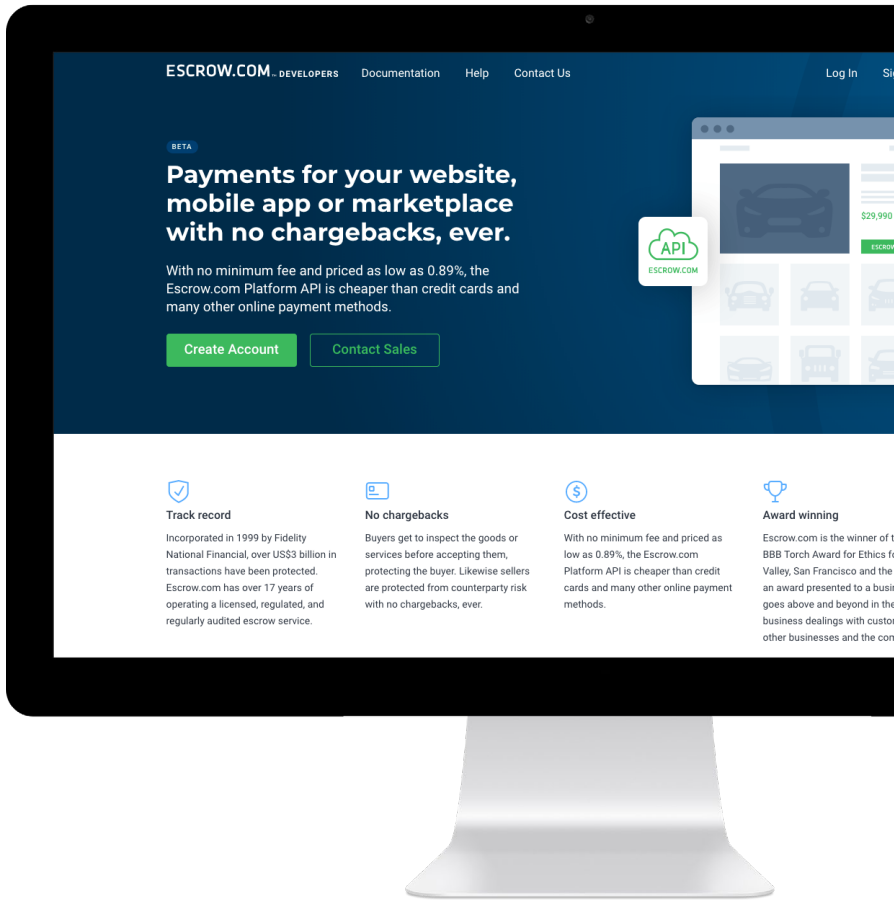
ESCROW.COM DEVELOPERS Documentation Help Contact Us Log In Si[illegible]

BETA

Payments for your website, mobile app or marketplace with no chargebacks, ever.

With no minimum fee and priced as low as 0.89%, the Escrow.com Platform API is cheaper than credit cards and many other online payment methods.

Create Account Contact Sales

API
ESCROW.COM

$29,990

ESCROW

Track record

Incorporated in 1999 by Fidelity National Financial, over US$3 billion in transactions have been protected. Escrow.com has over 17 years of operating a licensed, regulated, and regularly audited escrow service.

No chargebacks

Buyers get to inspect the goods or services before accepting them, protecting the buyer. Likewise sellers are protected from counterparty risk with no chargebacks, ever.

Cost effective

With no minimum fee and priced as low as 0.89%, the Escrow.com Platform API is cheaper than credit cards and many other online payment methods.

Award winning

Escrow.com is the winner of t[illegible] BBB Torch Award for Ethics f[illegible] Valley, San Francisco and the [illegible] an award presented to a busi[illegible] goes above and beyond in the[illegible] business dealings with custo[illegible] other businesses and the con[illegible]